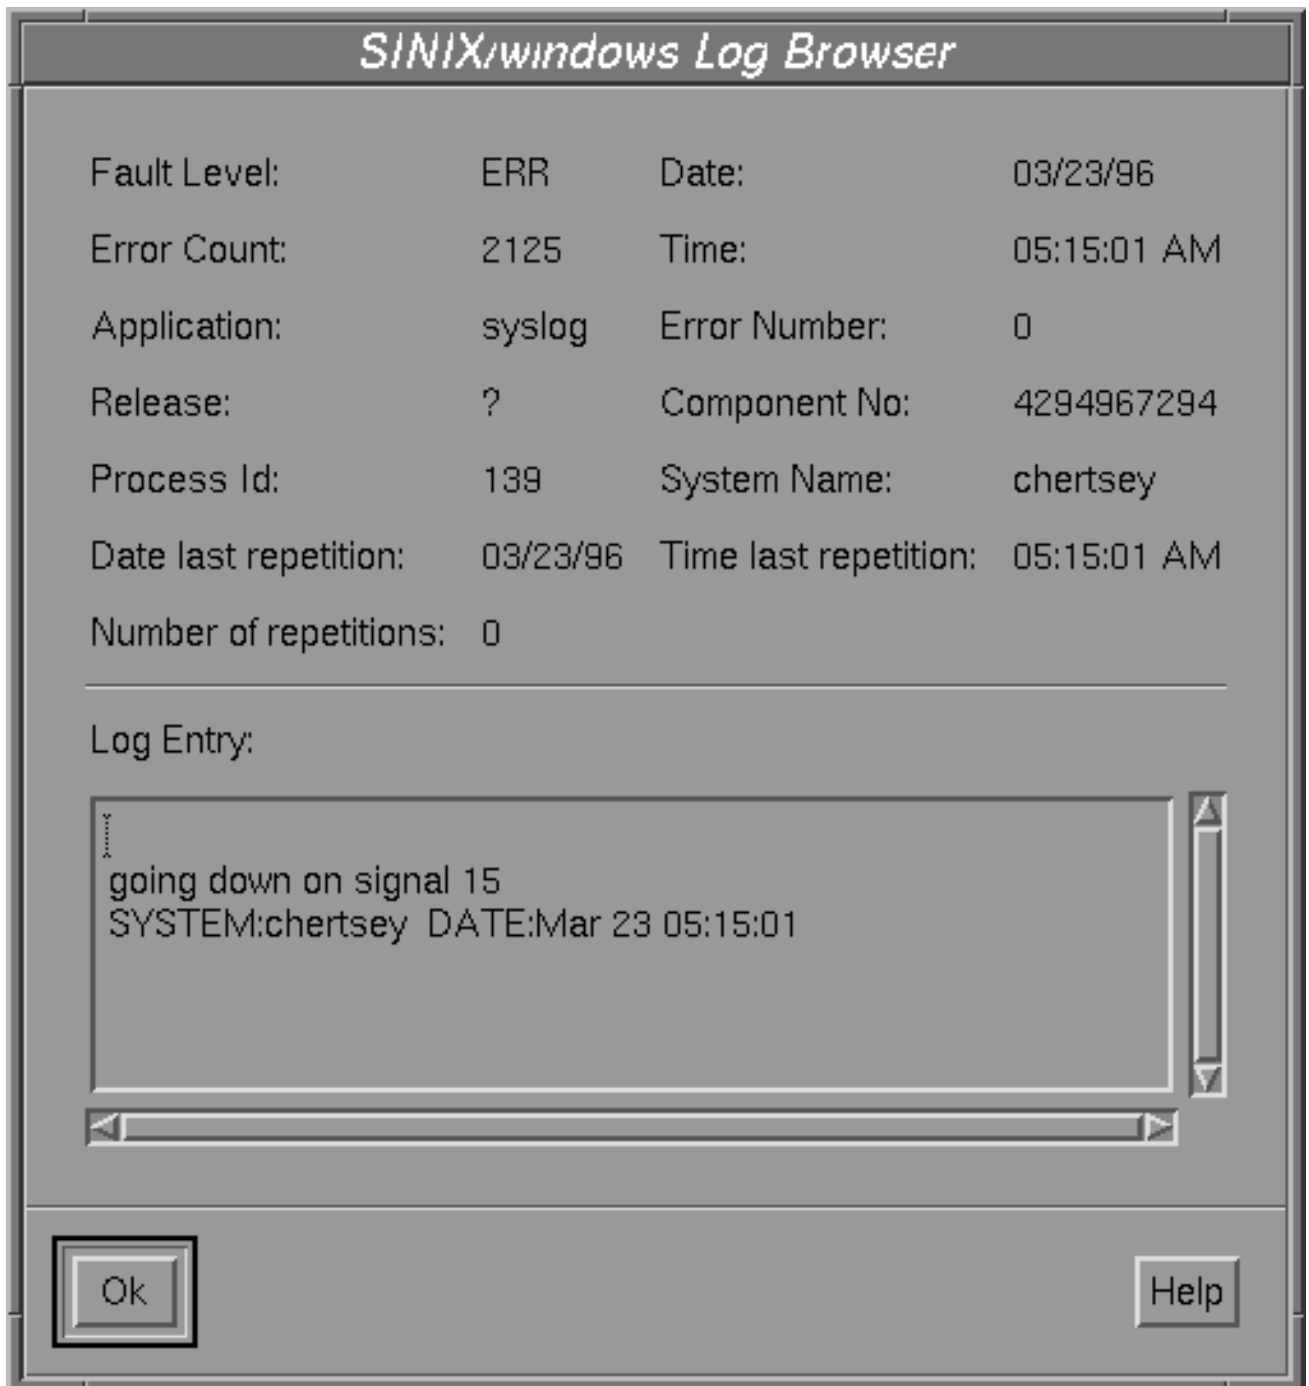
SINIX/windows Log Browser

Fault Level: ERR Date: 03/23/96

Error Count: 2125 Time: 05:15:01 AM

Application: syslog Error Number: 0

Release: ? Component No: 4294967294

Process Id: 139 System Name: chertsey

Date last repetition: 03/23/96 Time last repetition: 05:15:01 AM

Number of repetitions: 0

Log Entry:

going down on signal 15
SYSTEM:chertsey DATE:Mar 23 05:15:01

Ok

Help